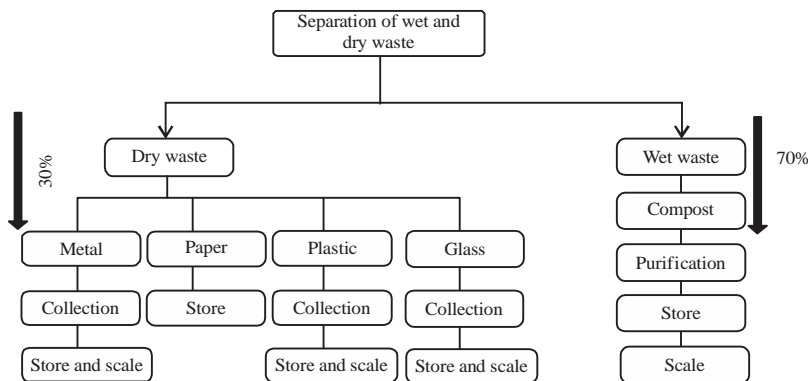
Separation of wet and dry waste

30%

Dry waste

Metal

Collection

Store and scale

Paper

Store

Plastic

Collection

Store and scale

Glass

Collection

Store and scale

Wet waste

70%

Compost

Purification

Store

Scale